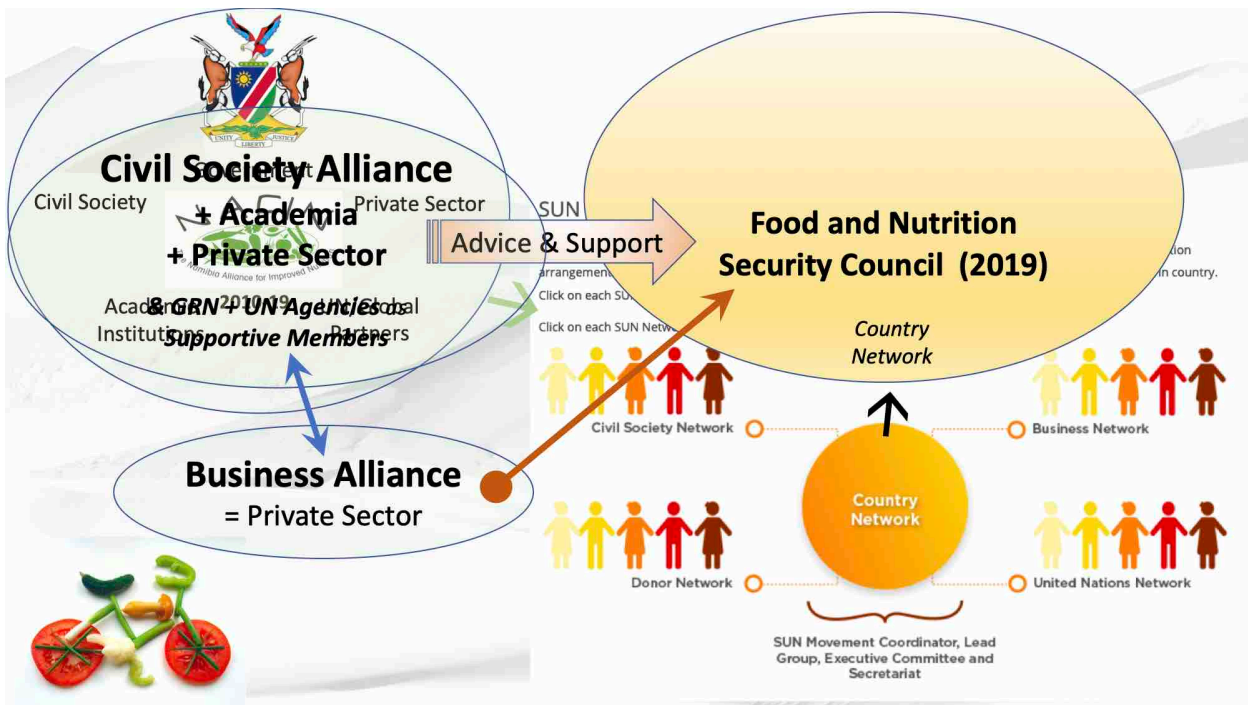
UNITY LIBERTY JUSTICE

Civil Society Alliance
Government
Civil Society
Private Sector
+ Academia
+ Private Sector
Namibia Alliance for Improved Nutrition
2010/19
& GRN + UN Agencies as Supportive Members
Academic Institutions
UN Global Partners

SUN
Advice & Support
arrangement
Click on each SUN
Click on each SUN Netw

Food and Nutrition Security Council (2019)
Country Network
tion
in country.

Business Alliance
= Private Sector

Civil Society Network
Business Network
Country Network
Donor Network
United Nations Network

SUN Movement Coordinator, Lead Group, Executive Committee and Secretariat